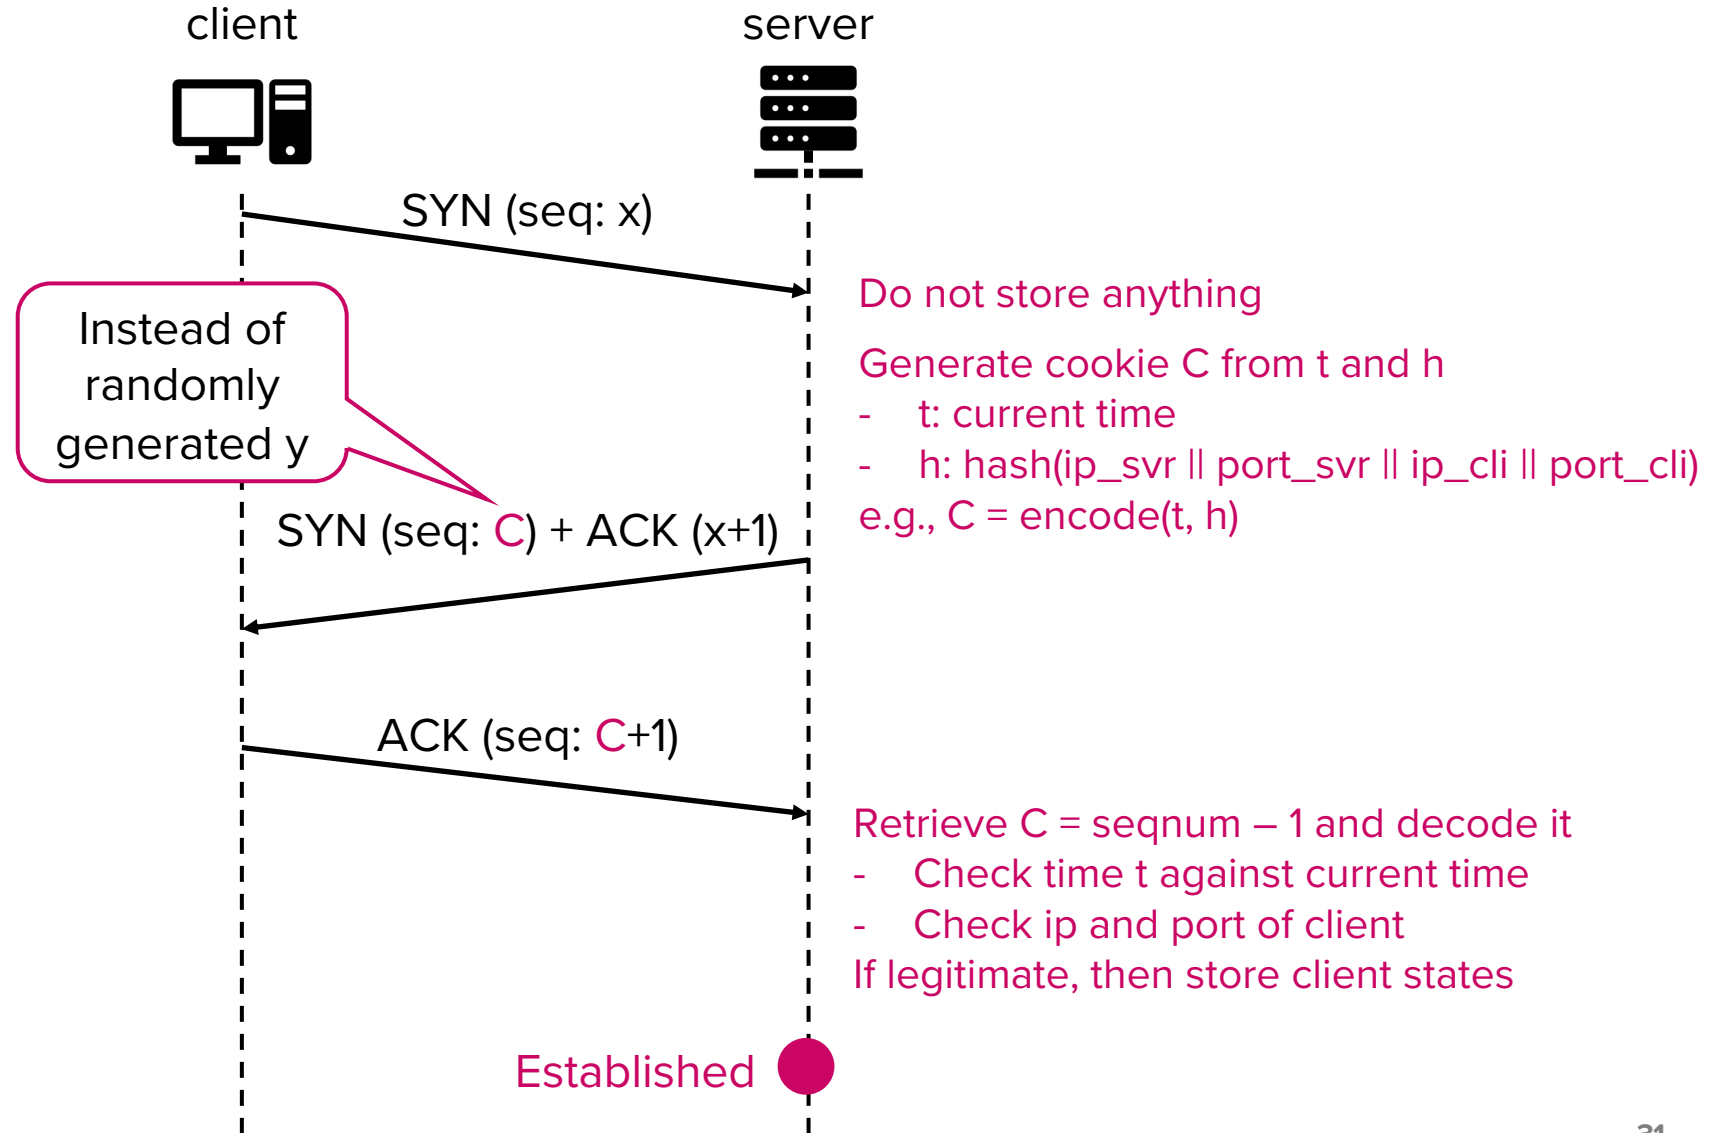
client

server

SYN (seq: x)

Do not store anything

Instead of randomly generated y

Generate cookie C from t and h
- t: current time
- h: hash(ip_svr || port_svr || ip_cli || port_cli)
e.g., C = encode(t, h)

SYN (seq: C) + ACK (x+1)

ACK (seq: C+1)

Retrieve C = seqnum – 1 and decode it
- Check time t against current time
- Check ip and port of client
If legitimate, then store client states

Established

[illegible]